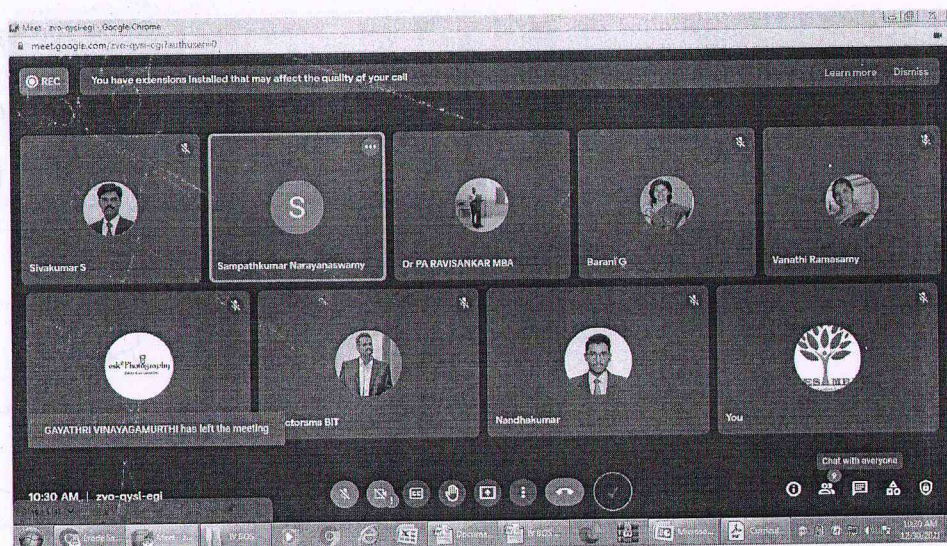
Meet - zvo-qysi-egi - Google Chrome
meet.google.com/zvo-qysi-egi?authuser=0

REC
You have extensions installed that may affect the quality of your call
Learn more
Dismiss

S

Sivakumar S
Sampathkumar Narayanaswamy
Dr PA RAVISANKAR MBA
Barani G
Vanathi Ramasamy

esk Photography

GAYATHRI VINAYAGAMURTHI has left the meeting
ctorama BIT
Nandhakumar
You

Chat with everyone
9

10:30 AM | zvo-qysi-egi

10:30 AM
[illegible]